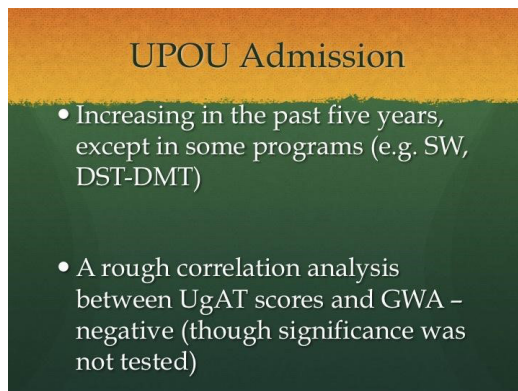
UPOU Admission

• Increasing in the past five years, except in some programs (e.g. SW, DST-DMT)

• A rough correlation analysis between UgAT scores and GWA – negative (though significance was not tested)